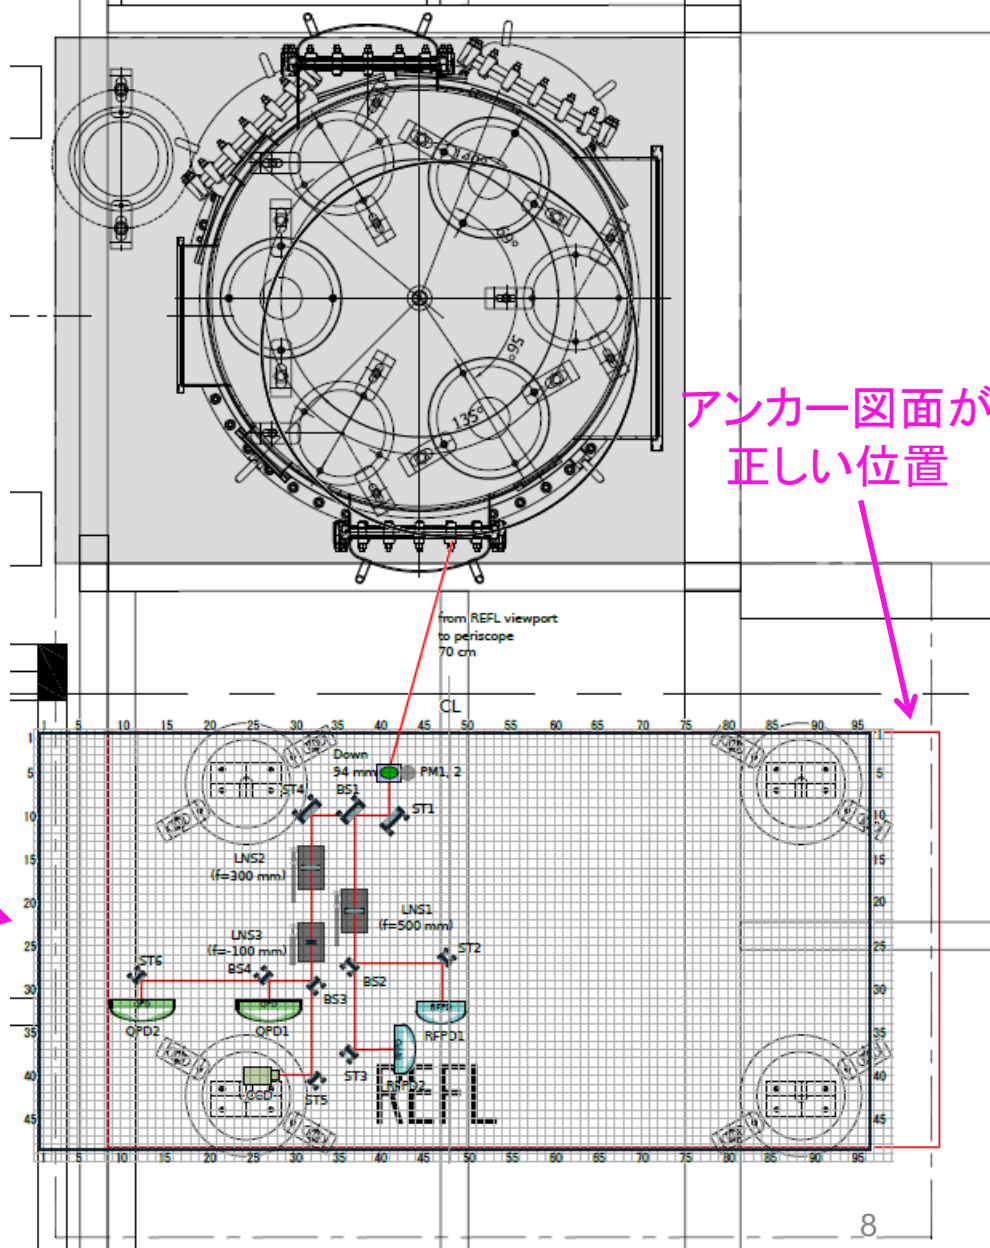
アンカー図面が正しい位置

90°
95°
135°

from REFL viewport
to periscope
70 cm

CL

1 5 10 15 20 25 30 35 40 45 50 55 60 65 70 75 80 85 90 95

Down
94 mm
PM1, 2
BS1
ST4
ST1
LNS2
(f=300 mm)
LNS1
(f=500 mm)
LNS3
(f=-100 mm)
ST6
BS4
ST2
BS2
BS3
QPD2
QPD1
RFPD1
ST3
RFPD2
CCD
ST5
REFL

1 5 10 15 20 25 30 35 40 45

1 5 10 15 20 25 30 35 40 45 50 55 60 65 70 75 80 85 90 95

8